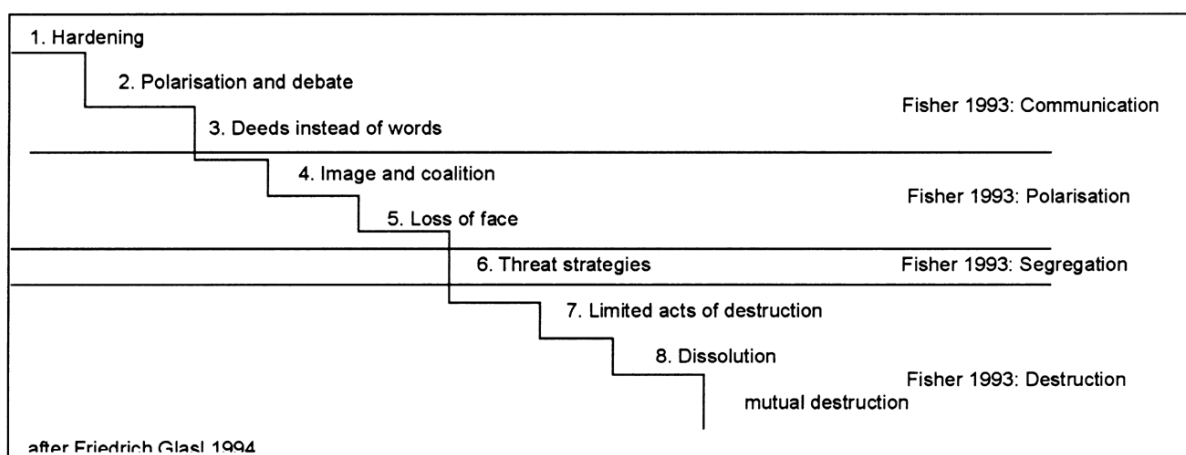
1. Hardening

2. Polarisation and debate

Fisher 1993: Communication

3. Deeds instead of words

4. Image and coalition

Fisher 1993: Polarisation

5. Loss of face

6. Threat strategies

Fisher 1993: Segregation

7. Limited acts of destruction

8. Dissolution

Fisher 1993: Destruction

mutual destruction

after Friedrich Glasl 1994